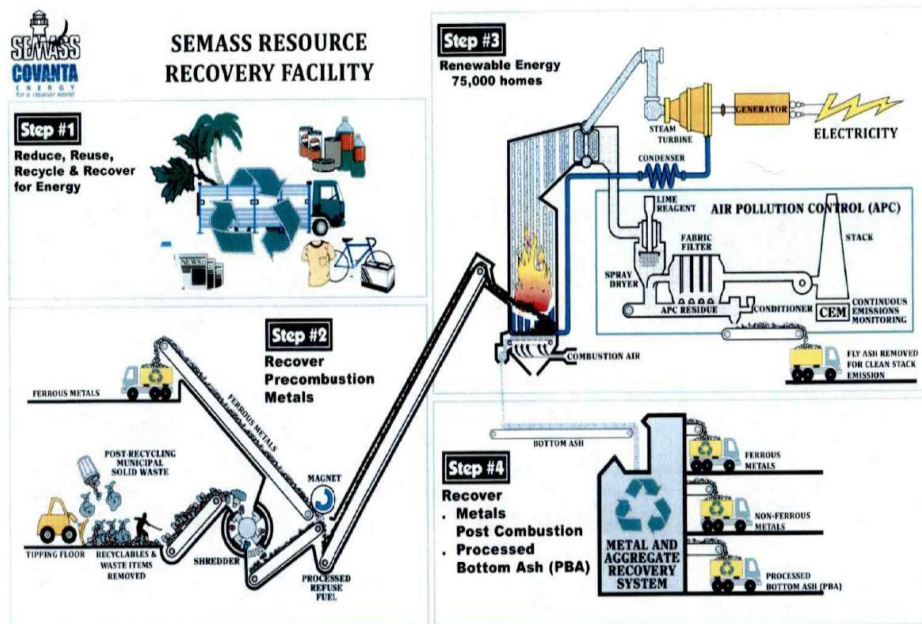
SEMASS
COVANTA
ENERGY
for a cleaner world

SEMASS RESOURCE RECOVERY FACILITY

Step #1
Reduce, Reuse, Recycle & Recover for Energy

NEWS

Step #2
Recover Precombustion Metals

FERROUS METALS
FERROUS METALS
POST-RECYCLING MUNICIPAL SOLID WASTE
MAGNET
TIPPING FLOOR
RECYCLABLES & WASTE ITEMS REMOVED
SHREDDER
PROCESSED REFUSE FUEL

Step #3
Renewable Energy 75,000 homes

STEAM TURBINE
GENERATOR
ELECTRICITY
CONDENSER
LIME REAGENT
AIR POLLUTION CONTROL (APC)
FABRIC FILTER
STACK
SPRAY DRYER
APC RESIDUE
CONDITIONER
CEM
CONTINUOUS EMISSIONS MONITORING
COMBUSTION AIR
FLY ASH REMOVED FOR CLEAN STACK EMISSION

BOTTOM ASH

Step #4
Recover
. Metals Post Combustion
. Processed Bottom Ash (PBA)

METAL AND AGGREGATE RECOVERY SYSTEM

FERROUS METALS
NON-FERROUS METALS
PROCESSED BOTTOM ASH (PBA)